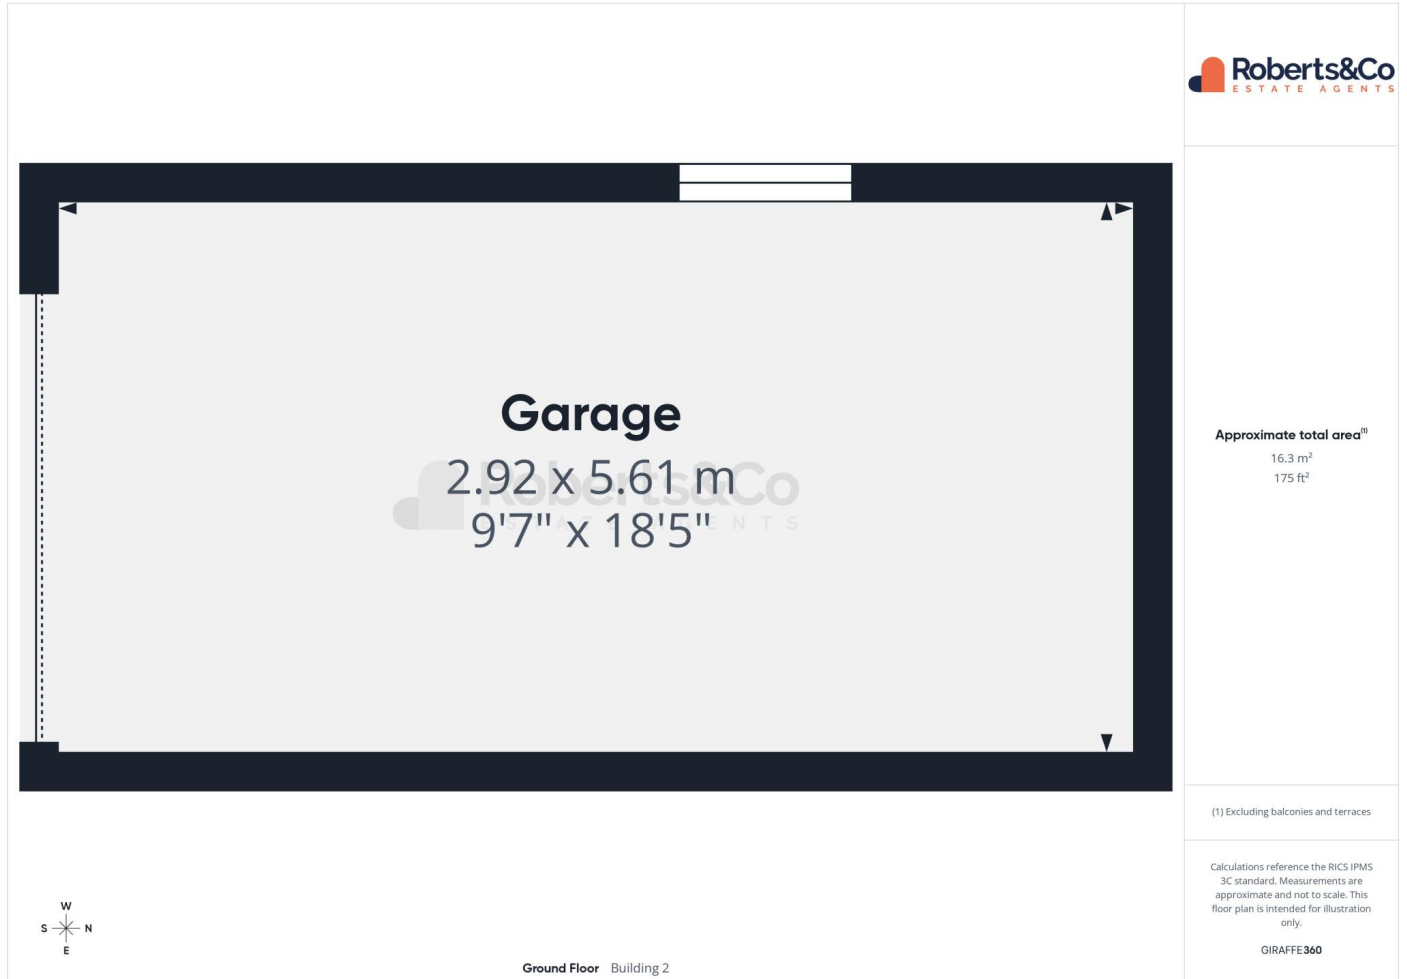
Roberts&Co
ESTATE AGENTS

Garage
2.92 x 5.61 m
9'7" x 18'5"

Roberts&Co
ESTATE AGENTS

Approximate total area$^{(1)}$
16.3 m$^2$
175 ft$^2$

(1) Excluding balconies and terraces

Calculations reference the RICS IPMS 3C standard. Measurements are approximate and not to scale. This floor plan is intended for illustration only.

GIRAFFE360

W
S N
E

Ground Floor Building 2